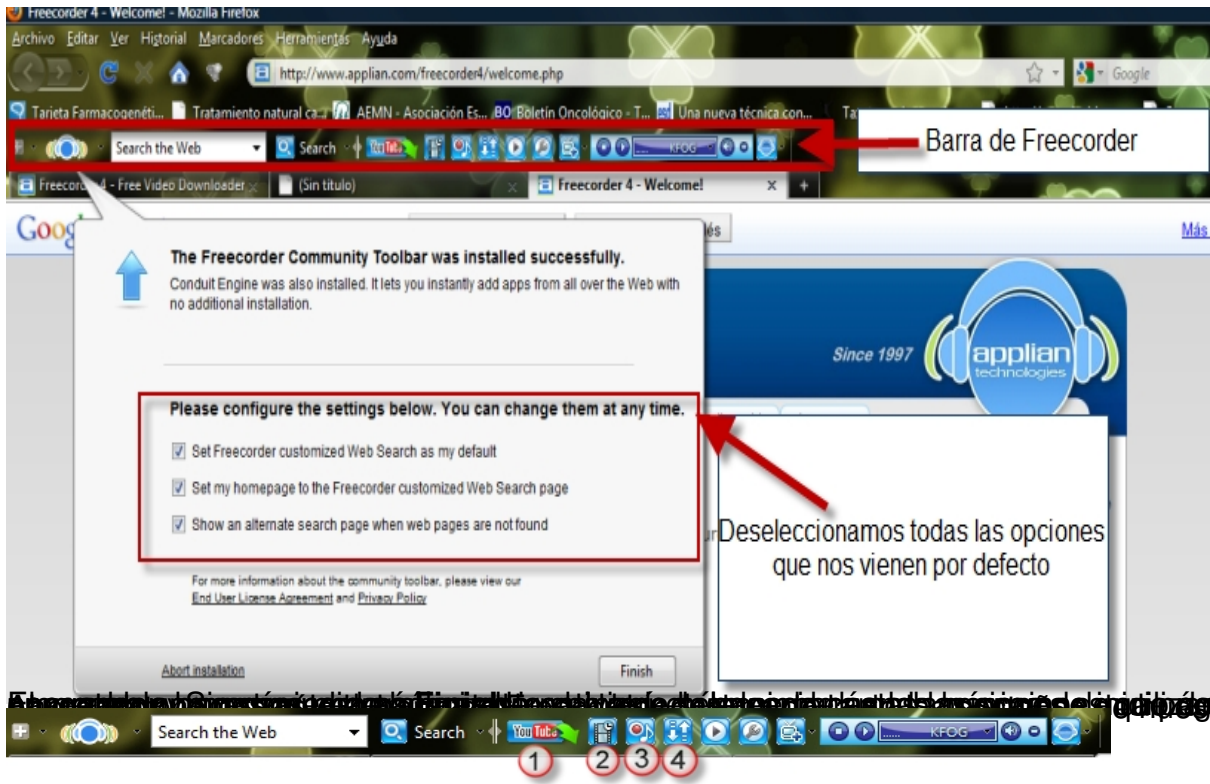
Freecorder 4 - Welcome! - Mozilla Firefox

Archivo Editar Ver Historial Marcadores Herramientas Ayuda

http://www.applian.com/freecorder4/welcome.php

Google

Tarjeta Farmacogenéti... Tratamiento natural ca... AEMN - Asociación Es... Boletín Oncológico - T... Una nueva técnica con...

Search the Web Search KFOG

Barra de Freecorder

Freecorder 4 - Free Video Downloader (Sin titulo) Freecorder 4 - Welcome!

Más

The Freecorder Community Toolbar was installed successfully.

Conduit Engine was also installed. It lets you instantly add apps from all over the Web with no additional installation.

Since 1997

applian technologies

Please configure the settings below. You can change them at any time.

Set Freecorder customized Web Search as my default

Set my homepage to the Freecorder customized Web Search page

Show an alternate search page when web pages are not found

Deseleccionamos todas las opciones que nos vienen por defecto

For more information about the community toolbar, please view our End User License Agreement and Privacy Policy

Abort installation

Finish

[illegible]

Search the Web Search KFOG

1 2 3 4